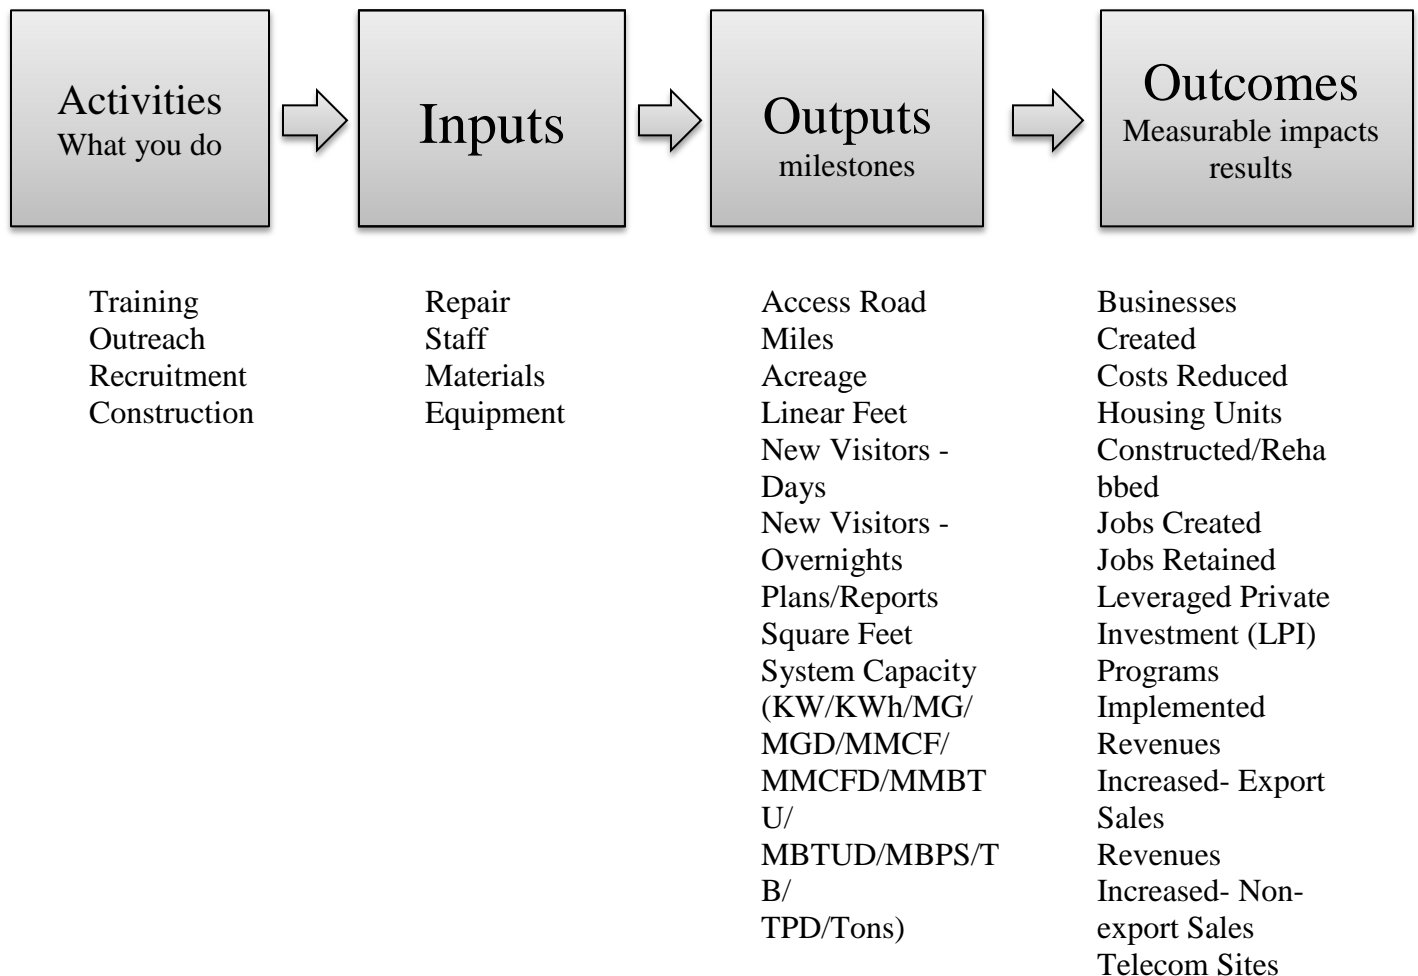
Activities
What you do

Inputs

Outputs
milestones

Outcomes
Measurable impacts results

Training
Outreach
Recruitment
Construction

Repair
Staff
Materials
Equipment

Access Road Miles
Acreage
Linear Feet
New Visitors - Days
New Visitors - Overnights
Plans/Reports
Square Feet
System Capacity (KW/KWh/MG/MGD/MMCF/MMCFD/MMBTU/MBTUD/MBPS/TB/TPD/Tons)

Businesses Created
Costs Reduced
Housing Units Constructed/Rehabbed
Jobs Created
Jobs Retained
Leveraged Private Investment (LPI)
Programs Implemented
Revenues Increased- Export Sales
Revenues Increased- Non-export Sales
Telecom Sites